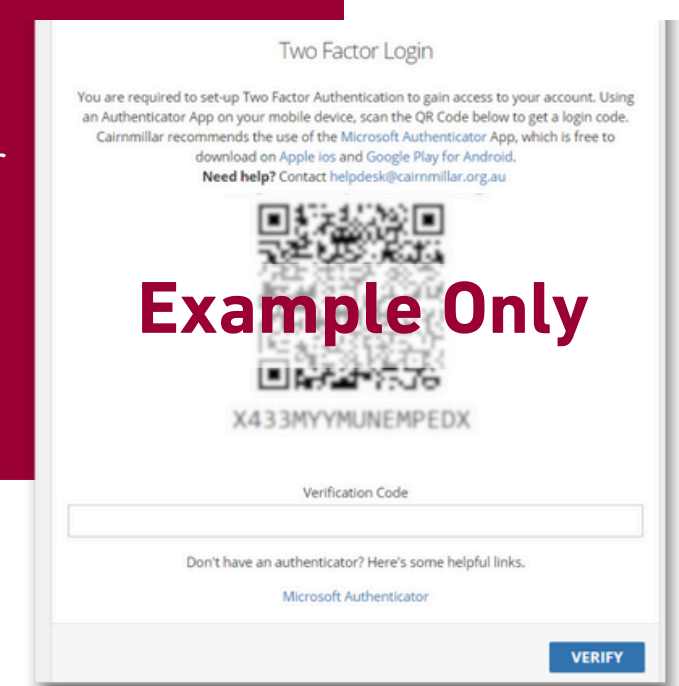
Two Factor Login

You are required to set-up Two Factor Authentication to gain access to your account. Using an Authenticator App on your mobile device, scan the QR Code below to get a login code. Cairnmillar recommends the use of the Microsoft Authenticator App, which is free to download on Apple ios and Google Play for Android.
**Need help?** Contact helpdesk@cairnmillar.org.au

Example Only

X433MYYMUNEMPEDX

Verification Code

Don't have an authenticator? Here's some helpful links.

Microsoft Authenticator

VERIFY